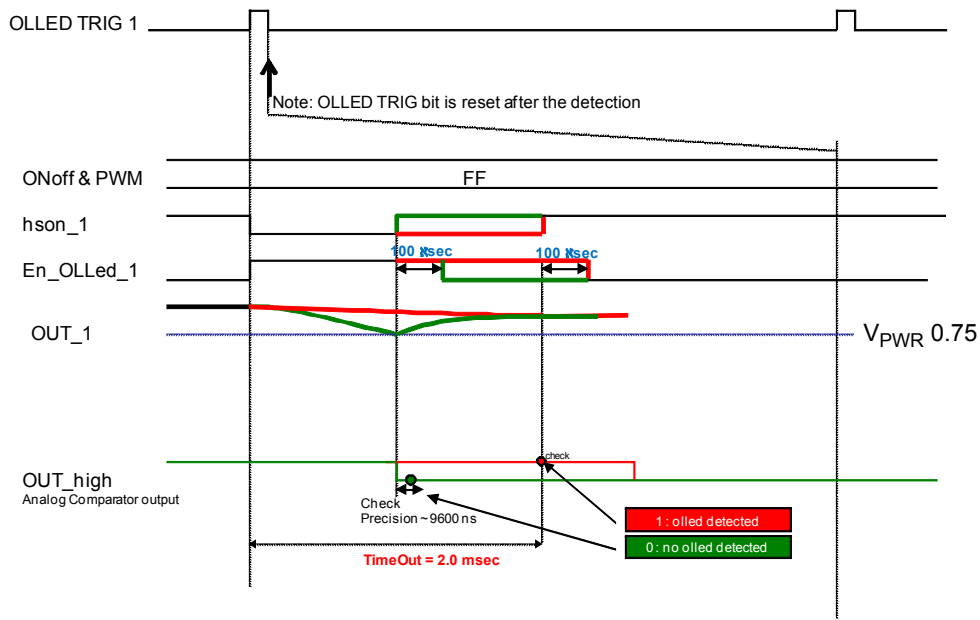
OLLED TRIG 1

Note: OLLED TRIG bit is reset after the detection

ONoff & PWM

FF

hson_1

100 ℵsec

100 ℵsec

En_OLLed_1

OUT_1

$V_{PWR}$ 0.75

check

OUT_high
Analog Comparator output

Check
Precision ~9600 ns

1 : olled detected

0 : no olled detected

TimeOut = 2.0 msec